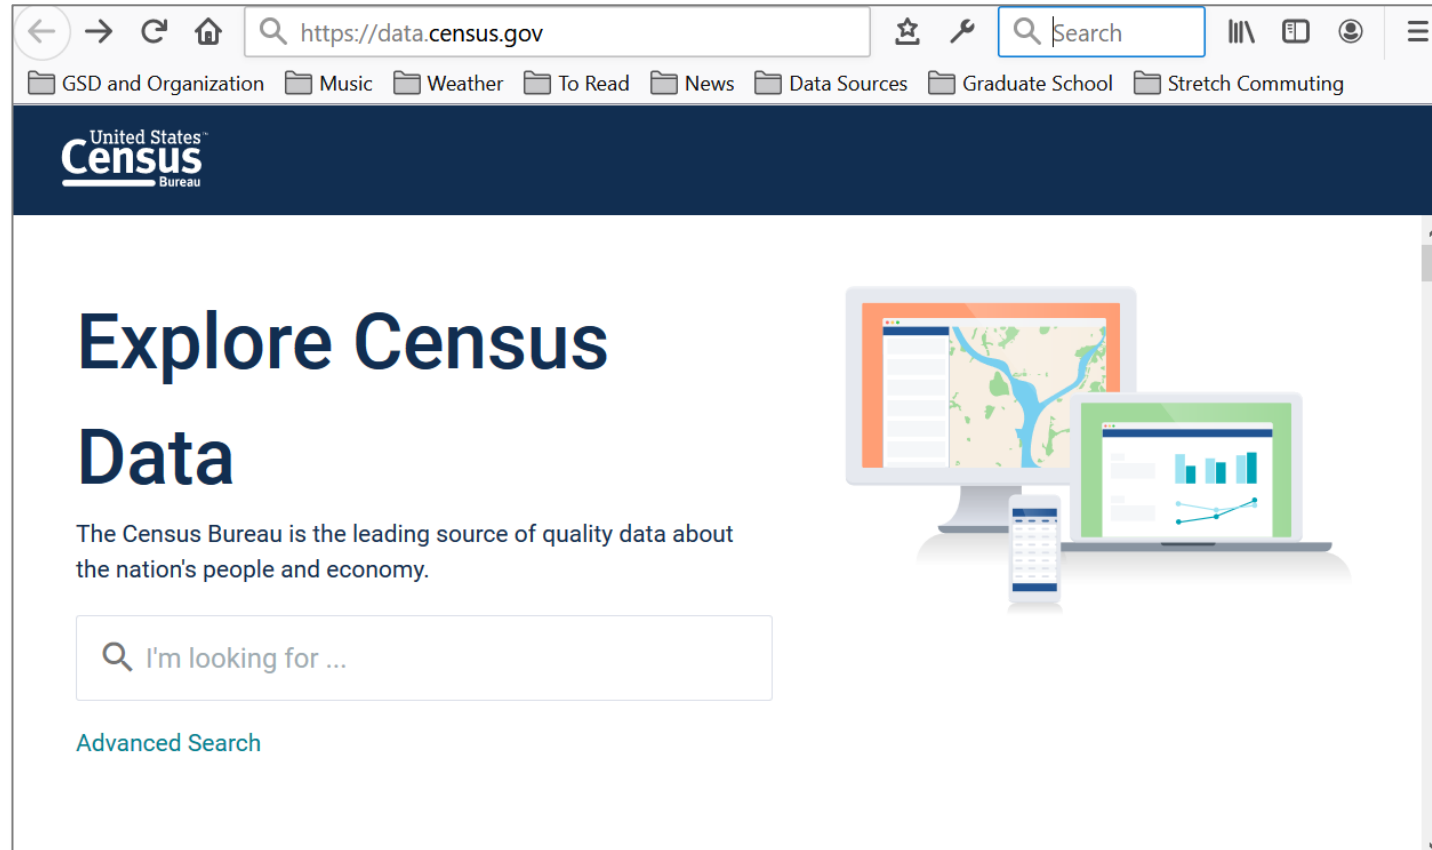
https://data.census.gov

Search

GSD and Organization Music Weather To Read News Data Sources Graduate School Stretch Commuting

United States Census Bureau

Explore Census Data

The Census Bureau is the leading source of quality data about the nation's people and economy.

I'm looking for ...

Advanced Search